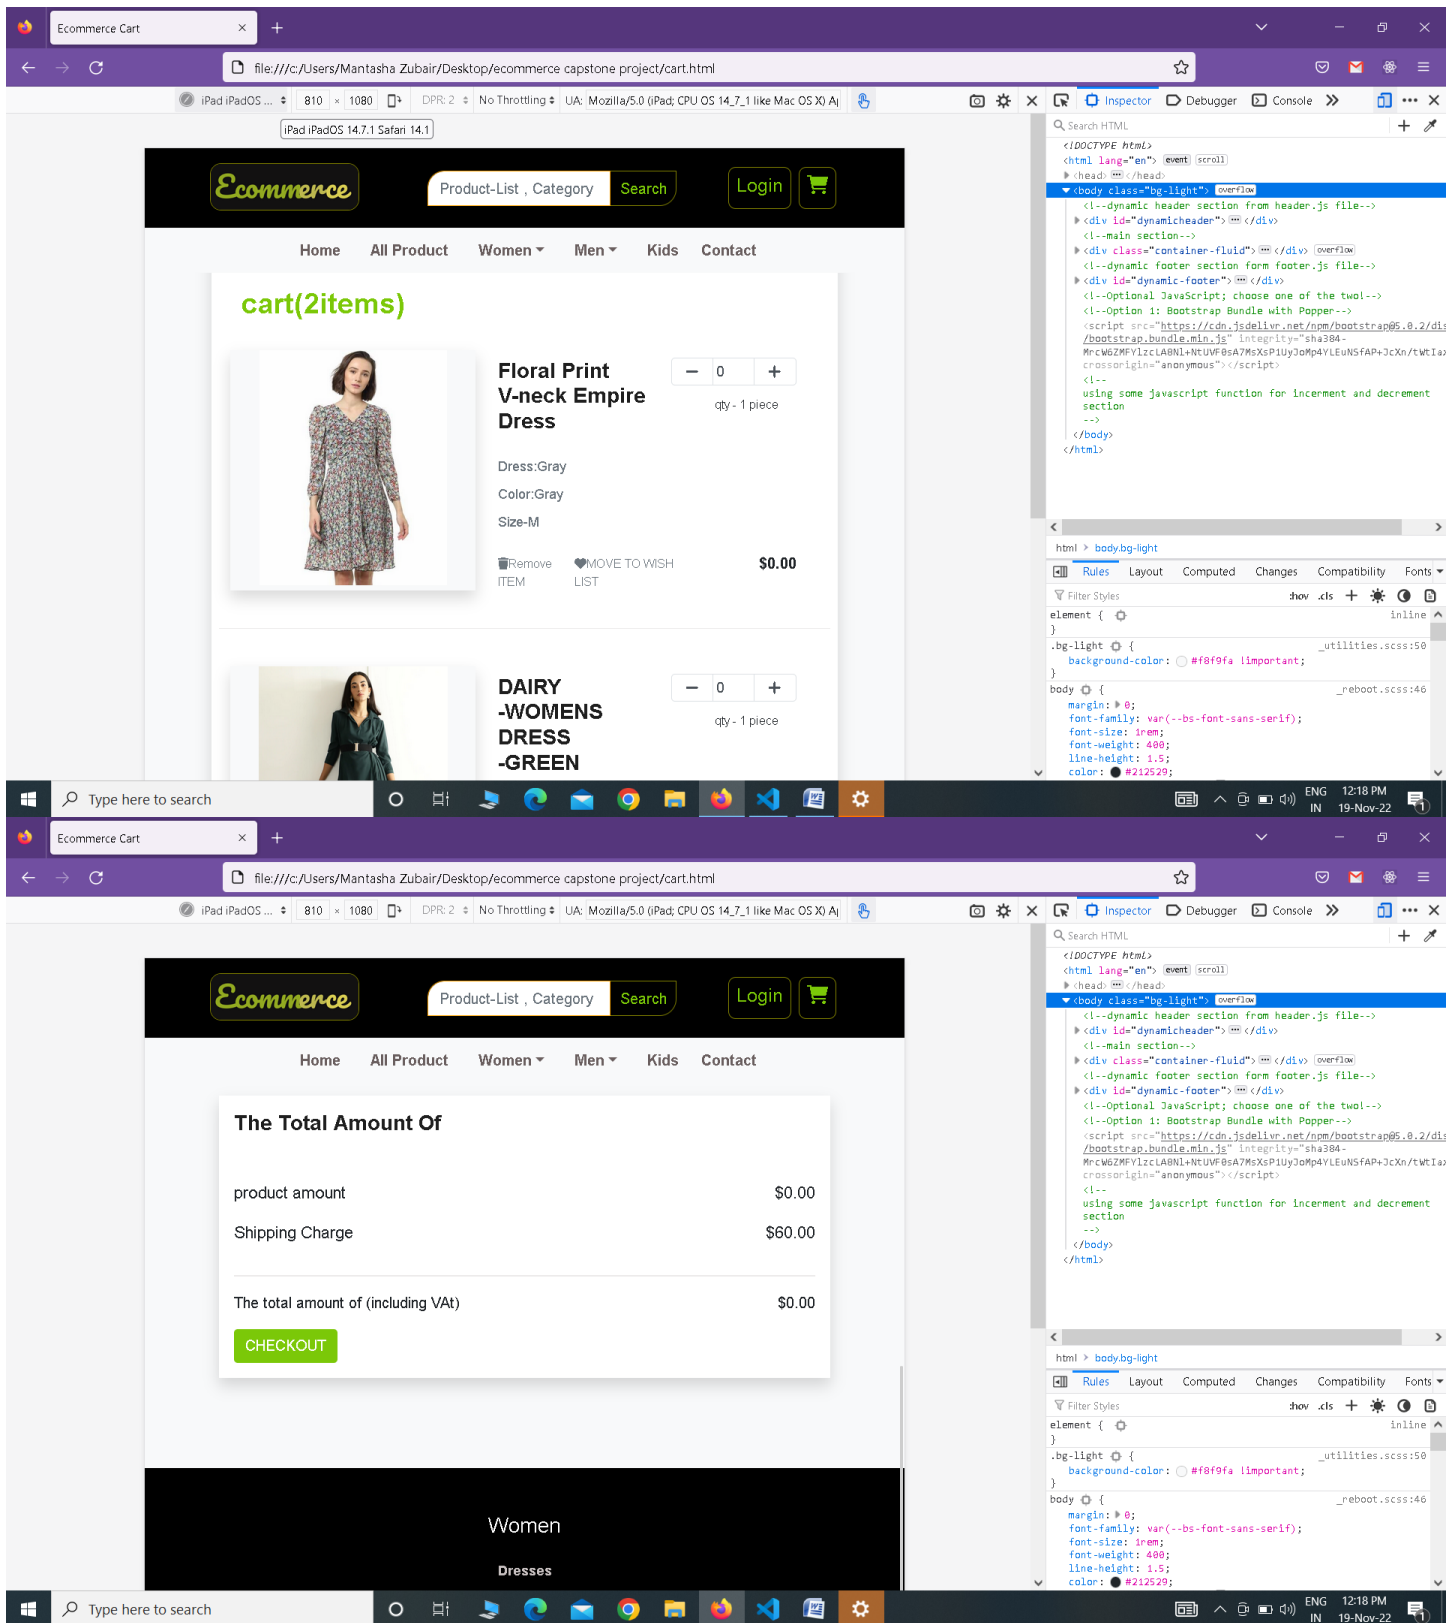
Ecommerce Cart

file:///c:/Users/Mantasha Zubair/Desktop/ecommerce capstone project/cart.html

iPad iPadOS ... 810 × 1080 DPR: 2 No Throttling UA: Mozilla/5.0 (iPad; CPU OS 14_7_1 like Mac OS X) A|

iPad iPadOS 14.7.1 Safari 14.1

Inspector Debugger Console

Search HTML

<!DOCTYPE html>
<html lang="en"> event scroll
<head> ··· </head>
<body class="bg-light"> overflow
<!--dynamic header section from header.js file-->
<div id="dynamicheader"> ··· </div>
<!--main section-->
<div class="container-fluid"> ··· </div> overflow
<!--dynamic footer section form footer.js file-->
<div id="dynamic-footer"> ··· </div>
<!--Optional JavaScript; choose one of the two!-->
<!--Option 1: Bootstrap Bundle with Popper-->
<script src="https://cdn.jsdelivr.net/npm/bootstrap@5.0.2/dis/bootstrap.bundle.min.js" integrity="sha384-MrcW6ZMFYlzcLA8Nl+NtUVF0sA7MsXsP1UyJoMp4YLEuNSfAP+JcXn/tWtIa" crossorigin="anonymous"></script>
<!--
using some javascript function for increment and decrement section
-->
</body>
</html>

html > body.bg-light

Rules Layout Computed Changes Compatibility Fonts

Filter Styles :hov .cls

element { inline
}
.bg-light { _utilities.scss:50
background-color: #f8f9fa !important;
}
body { _reboot.scss:46
margin: 0;
font-family: var(--bs-font-sans-serif);
font-size: 1rem;
font-weight: 400;
line-height: 1.5;
color: #212529;

Ecommerce

Product-List , Category Search Login

Home All Product Women Men Kids Contact

cart(2items)

Floral Print V-neck Empire Dress

− 0 +

qty - 1 piece

Dress:Gray

Color:Gray

Size-M

Remove ITEM MOVE TO WISH LIST $0.00

DAIRY -WOMENS DRESS -GREEN

− 0 +

qty - 1 piece

Type here to search

ENG IN 12:18 PM 19-Nov-22

Ecommerce Cart

file:///c:/Users/Mantasha Zubair/Desktop/ecommerce capstone project/cart.html

Ecommerce

Product-List , Category Search Login

Home All Product Women Men Kids Contact

The Total Amount Of

product amount $0.00

Shipping Charge $60.00

The total amount of (including VAt) $0.00

CHECKOUT

Women

Dresses

Type here to search

ENG IN 12:18 PM 19-Nov-22